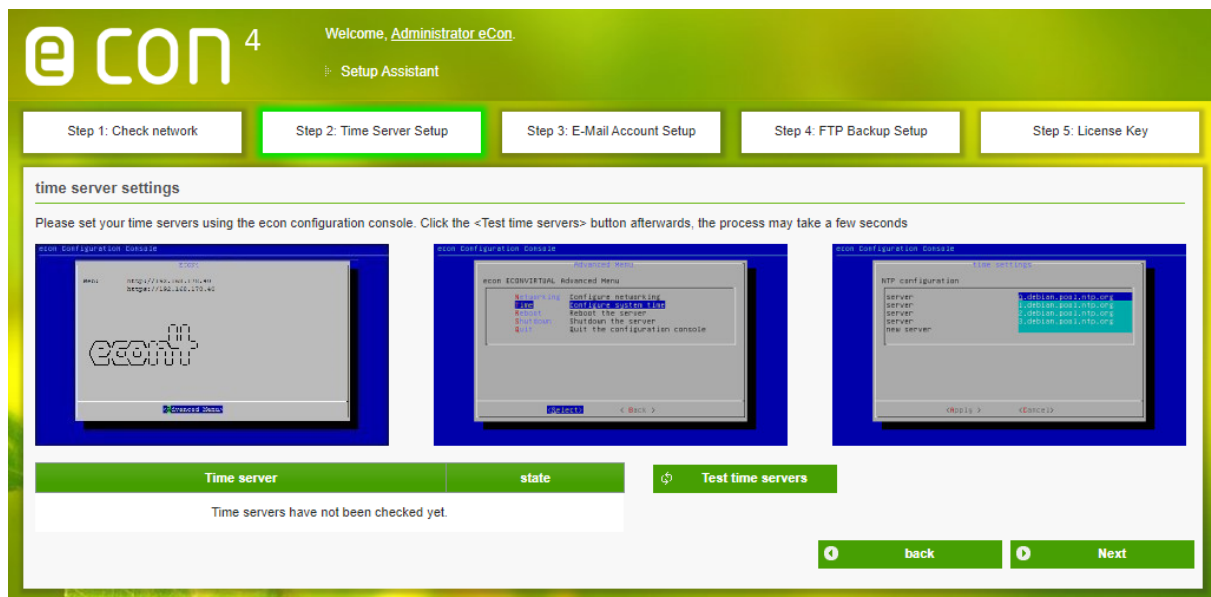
econ 4

Welcome, Administrator eCon.

Setup Assistant

Step 1: Check network

Step 2: Time Server Setup

Step 3: E-Mail Account Setup

Step 4: FTP Backup Setup

Step 5: License Key

time server settings

Please set your time servers using the econ configuration console. Click the <Test time servers> button afterwards, the process may take a few seconds

econ Configuration Console

econ

Web: http://192.168.170.40
https://192.168.170.40

<Advanced Menu>

econ Configuration Console

Advanced Menu

econ ECONVIRTUAL Advanced Menu

Networking Configure networking
Time Configure system time
Reboot Reboot the server
Shutdown Shutdown the server
Quit Quit the configuration console

<Select> < Back >

econ Configuration Console

time settings

NTP configuration

server 0.debian.pool.ntp.org
server 1.debian.pool.ntp.org
server 2.debian.pool.ntp.org
server 3.debian.pool.ntp.org
new server

<Apply > <Cancel>

| Time server | state |
|---|---|
| Time servers have not been checked yet. | |

Test time servers

back

Next